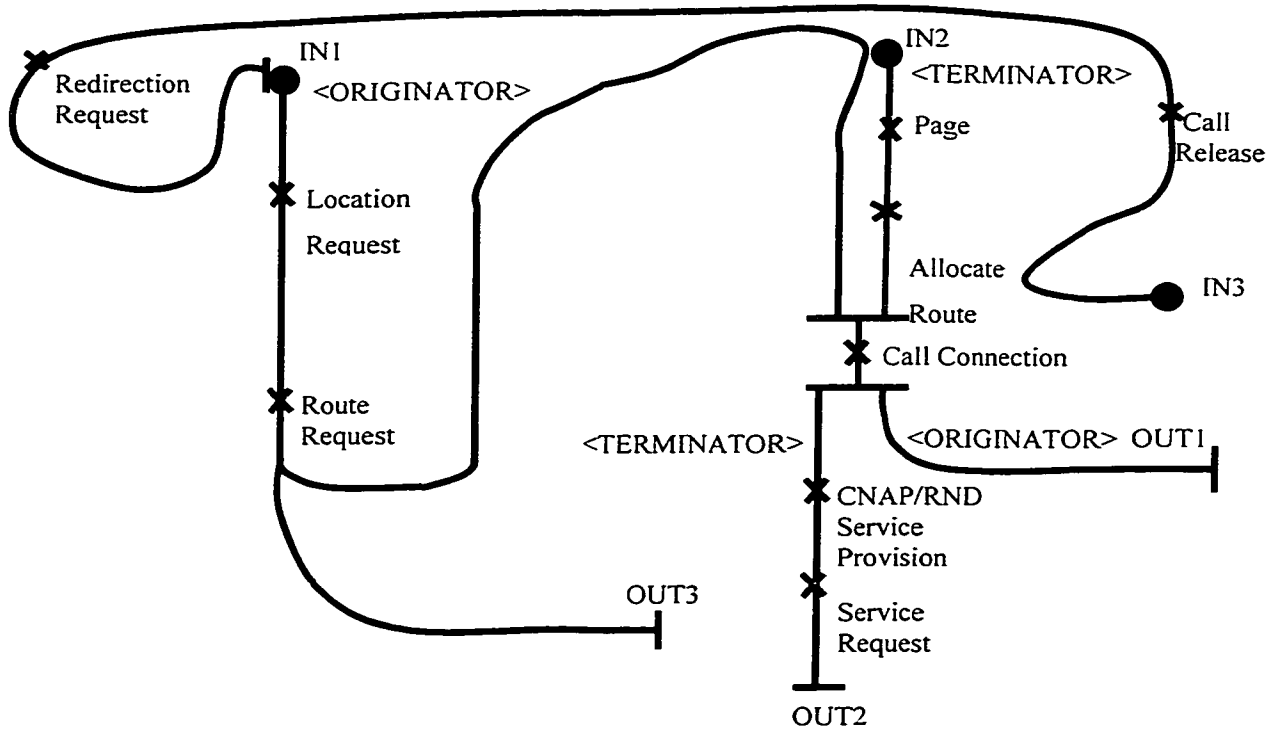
Redirection Request

IN1

<ORIGINATOR>

IN2

<TERMINATOR>

Page

Call Release

Location Request

Allocate

IN3

Route

Call Connection

Route Request

<TERMINATOR>

<ORIGINATOR> OUT1

CNAP/RND Service Provision

OUT3

Service Request

OUT2